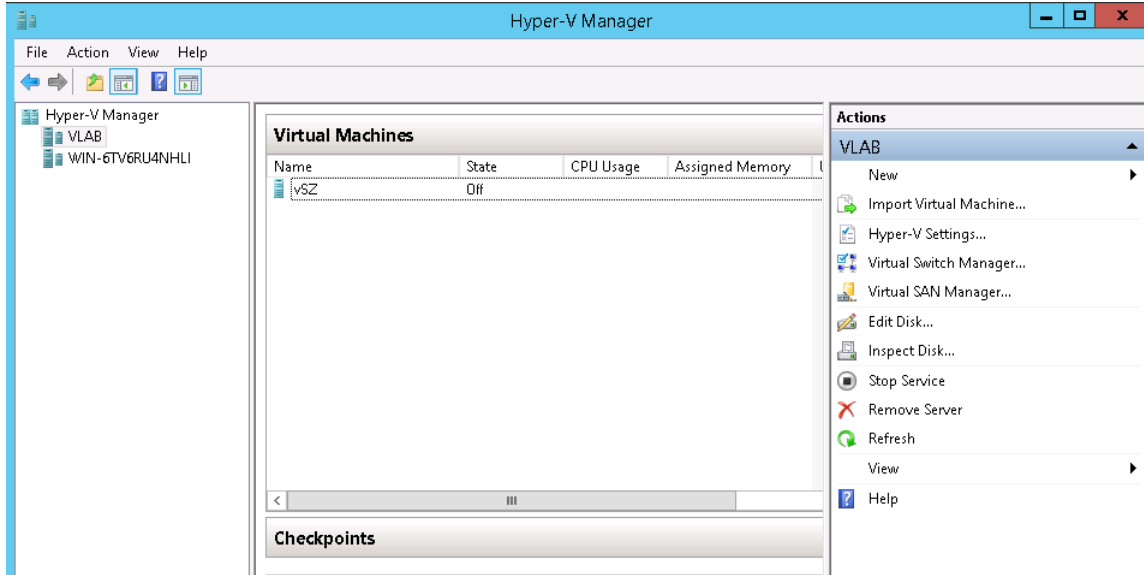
Hyper-V Manager

File Action View Help

Hyper-V Manager
VLAB
WIN-6TV6RU4NHLI

Virtual Machines

| Name | State | CPU Usage | Assigned Memory | U |
|---|---|---|---|---|
| vSZ | Off | | | |

Checkpoints

Actions
VLAB
New
Import Virtual Machine...
Hyper-V Settings...
Virtual Switch Manager...
Virtual SAN Manager...
Edit Disk...
Inspect Disk...
Stop Service
Remove Server
Refresh
View
Help